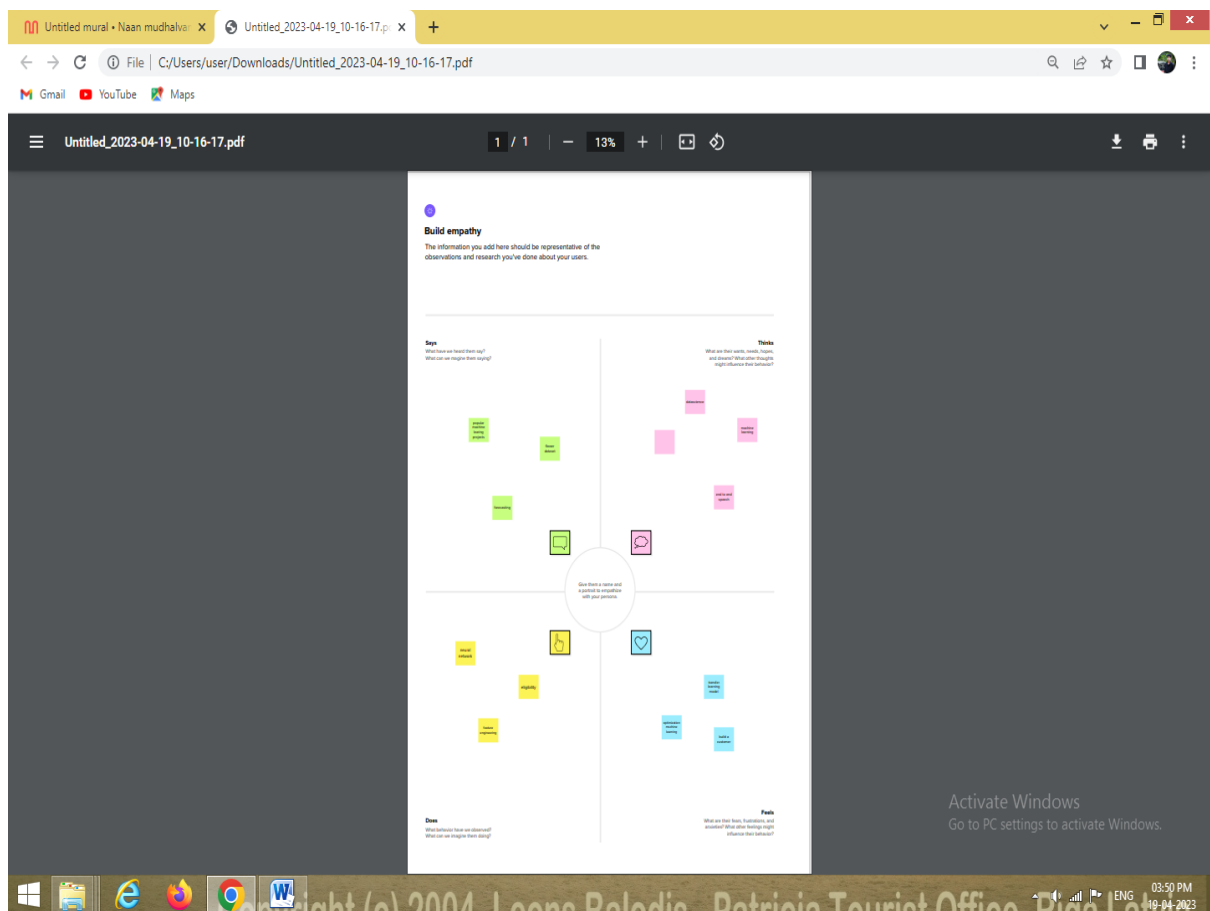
Untitled mural • Naan mudhalvan ×
Untitled_2023-04-19_10-16-17.p ×
+

File | C:/Users/user/Downloads/Untitled_2023-04-19_10-16-17.pdf

Gmail YouTube Maps

Untitled_2023-04-19_10-16-17.pdf
1 / 1 — 13% +

Build empathy
The information you add here should be representative of the observations and research you've done about your users.

Says
What have we heard them say?
What can we imagine them saying?

Thinks
What are their wants, needs, hopes, and dreams? What other thoughts might influence their behavior?

popular machine learning projects

flower dataset

forecasting

datascience

machine learning

end to end speech

Give them a name and a portrait to empathize with your persona.

neural network

eligibility

feature engineering

transfer learning model

optimization machine learning

build a customer

Does
What behavior have we observed?
What can we imagine them doing?

Feels
What are their fears, frustrations, and anxieties? What other feelings might influence their behavior?

Activate Windows
Go to PC settings to activate Windows.

Copyright (c) 2004 Leona Beladia, Patricia Tourist Office, Riga Latvia

ENG 03:50 PM 19-04-2023